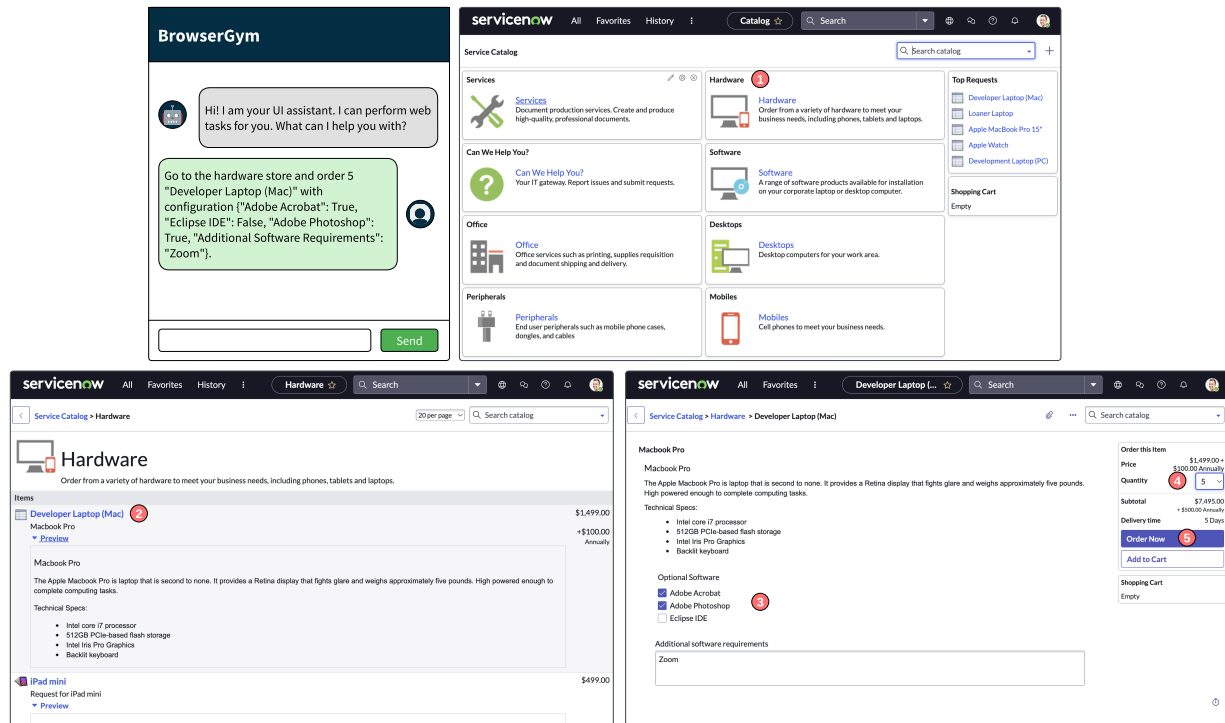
BrowserGym

Hi! I am your UI assistant. I can perform web tasks for you. What can I help you with?

Go to the hardware store and order 5 "Developer Laptop (Mac)" with configuration {"Adobe Acrobat": True, "Eclipse IDE": False, "Adobe Photoshop": True, "Additional Software Requirements": "Zoom"}.

Send

servicenow All Favorites History ⋮ Catalog ☆ Search

Service Catalog Search catalog +

Services
Services
Document production services. Create and produce high-quality, professional documents.

Hardware 1
Hardware
Order from a variety of hardware to meet your business needs, including phones, tablets and laptops.

Top Requests
Developer Laptop (Mac)
Loaner Laptop
Apple MacBook Pro 15"
Apple Watch
Development Laptop (PC)

Can We Help You?
Can We Help You?
Your IT gateway. Report issues and submit requests.

Software
Software
A range of software products available for installation on your corporate laptop or desktop computer.

Shopping Cart
Empty

Office
Office
Office services such as printing, supplies requisition and document shipping and delivery.

Desktops
Desktops
Desktop computers for your work area.

Peripherals
Peripherals
End user peripherals such as mobile phone cases, dongles, and cables

Mobiles
Mobiles
Cell phones to meet your business needs.

servicenow All Favorites History ⋮ Hardware ☆ Search

Service Catalog > Hardware 20 per page Search catalog

Hardware
Order from a variety of hardware to meet your business needs, including phones, tablets and laptops.

Items
Developer Laptop (Mac) 2 $1,499.00
Macbook Pro +$100.00 Annually
▾ Preview

Macbook Pro
The Apple Macbook Pro is laptop that is second to none. It provides a Retina display that fights glare and weighs approximately five pounds. High powered enough to complete computing tasks.

Technical Specs:
• Intel core i7 processor
• 512GB PCIe-based flash storage
• Intel Iris Pro Graphics
• Backlit keyboard

iPad mini $499.00
Request for iPad mini
▾ Preview

servicenow All Favorites Developer Laptop (... ☆ Search

Service Catalog > Hardware > Developer Laptop (Mac) Search catalog

Macbook Pro
Macbook Pro
The Apple Macbook Pro is laptop that is second to none. It provides a Retina display that fights glare and weighs approximately five pounds. High powered enough to complete computing tasks.
Technical Specs:
• Intel core i7 processor
• 512GB PCIe-based flash storage
• Intel Iris Pro Graphics
• Backlit keyboard

Optional Software
Adobe Acrobat
Adobe Photoshop 3
Eclipse IDE

Additional software requirements
Zoom

Order this Item
Price $1,499.00 + $100.00 Annually
Quantity 4 5
Subtotal $7,495.00 + $500.00 Annually
Delivery time 5 Days
Order Now 5
Add to Cart

Shopping Cart
Empty